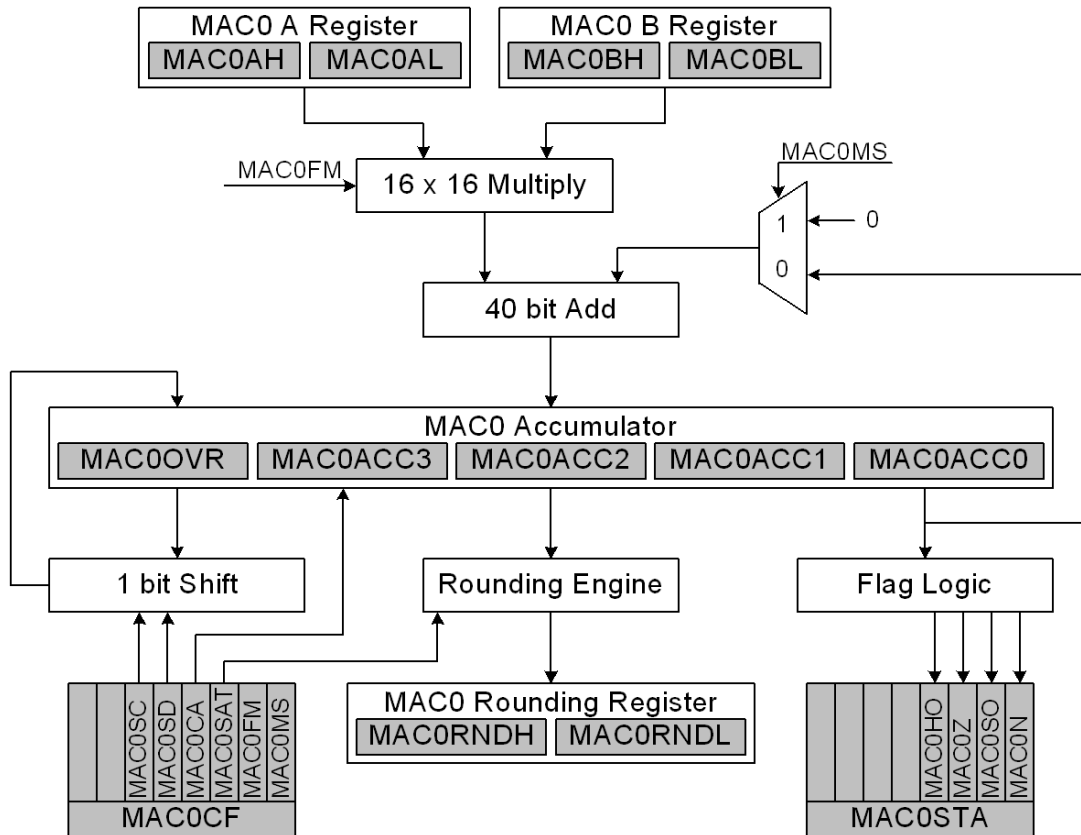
MAC0 A Register
MAC0AH MAC0AL

MAC0 B Register
MAC0BH MAC0BL

MAC0FM
16 x 16 Multiply

MAC0MS
1
0
0

40 bit Add

MAC0 Accumulator
MAC0OVR MAC0ACC3 MAC0ACC2 MAC0ACC1 MAC0ACC0

1 bit Shift
Rounding Engine
Flag Logic

MAC0SC MAC0SD MAC0CA MAC0SAT MAC0FM MAC0MS
MAC0CF

MAC0 Rounding Register
MAC0RNDH MAC0RNDL

MAC0HO MAC0Z MAC0SO MAC0N
MAC0STA